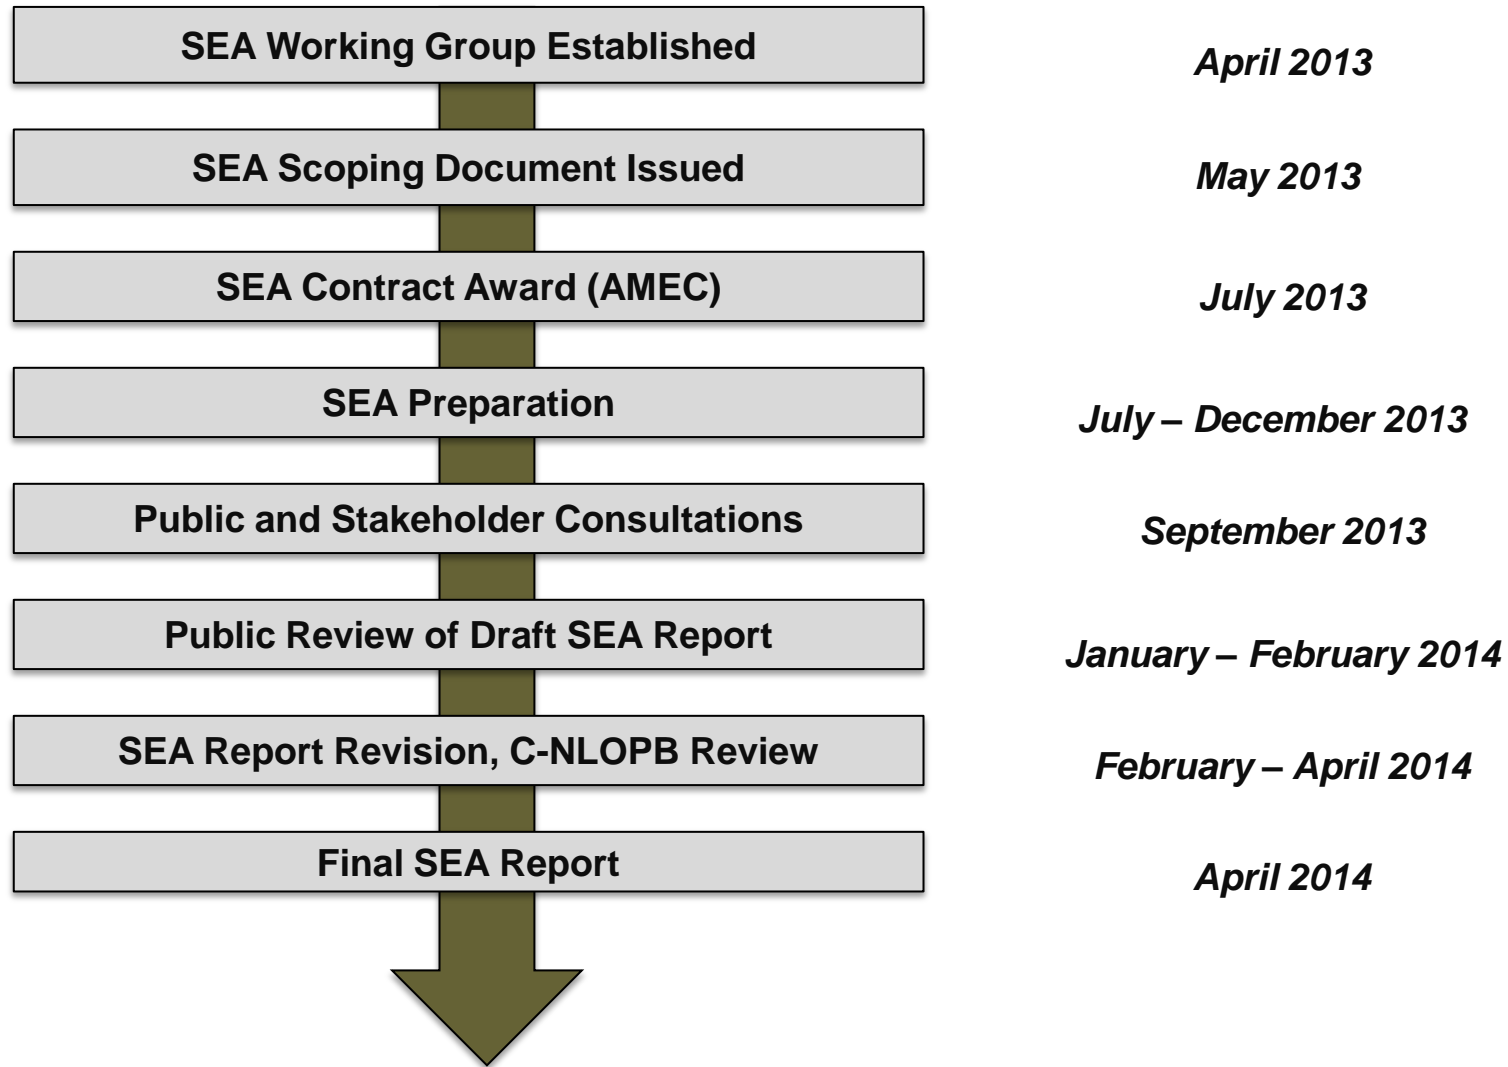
SEA Working Group Established

April 2013

SEA Scoping Document Issued

May 2013

SEA Contract Award (AMEC)

July 2013

SEA Preparation

July – December 2013

Public and Stakeholder Consultations

September 2013

Public Review of Draft SEA Report

January – February 2014

SEA Report Revision, C-NLOPB Review

February – April 2014

Final SEA Report

April 2014